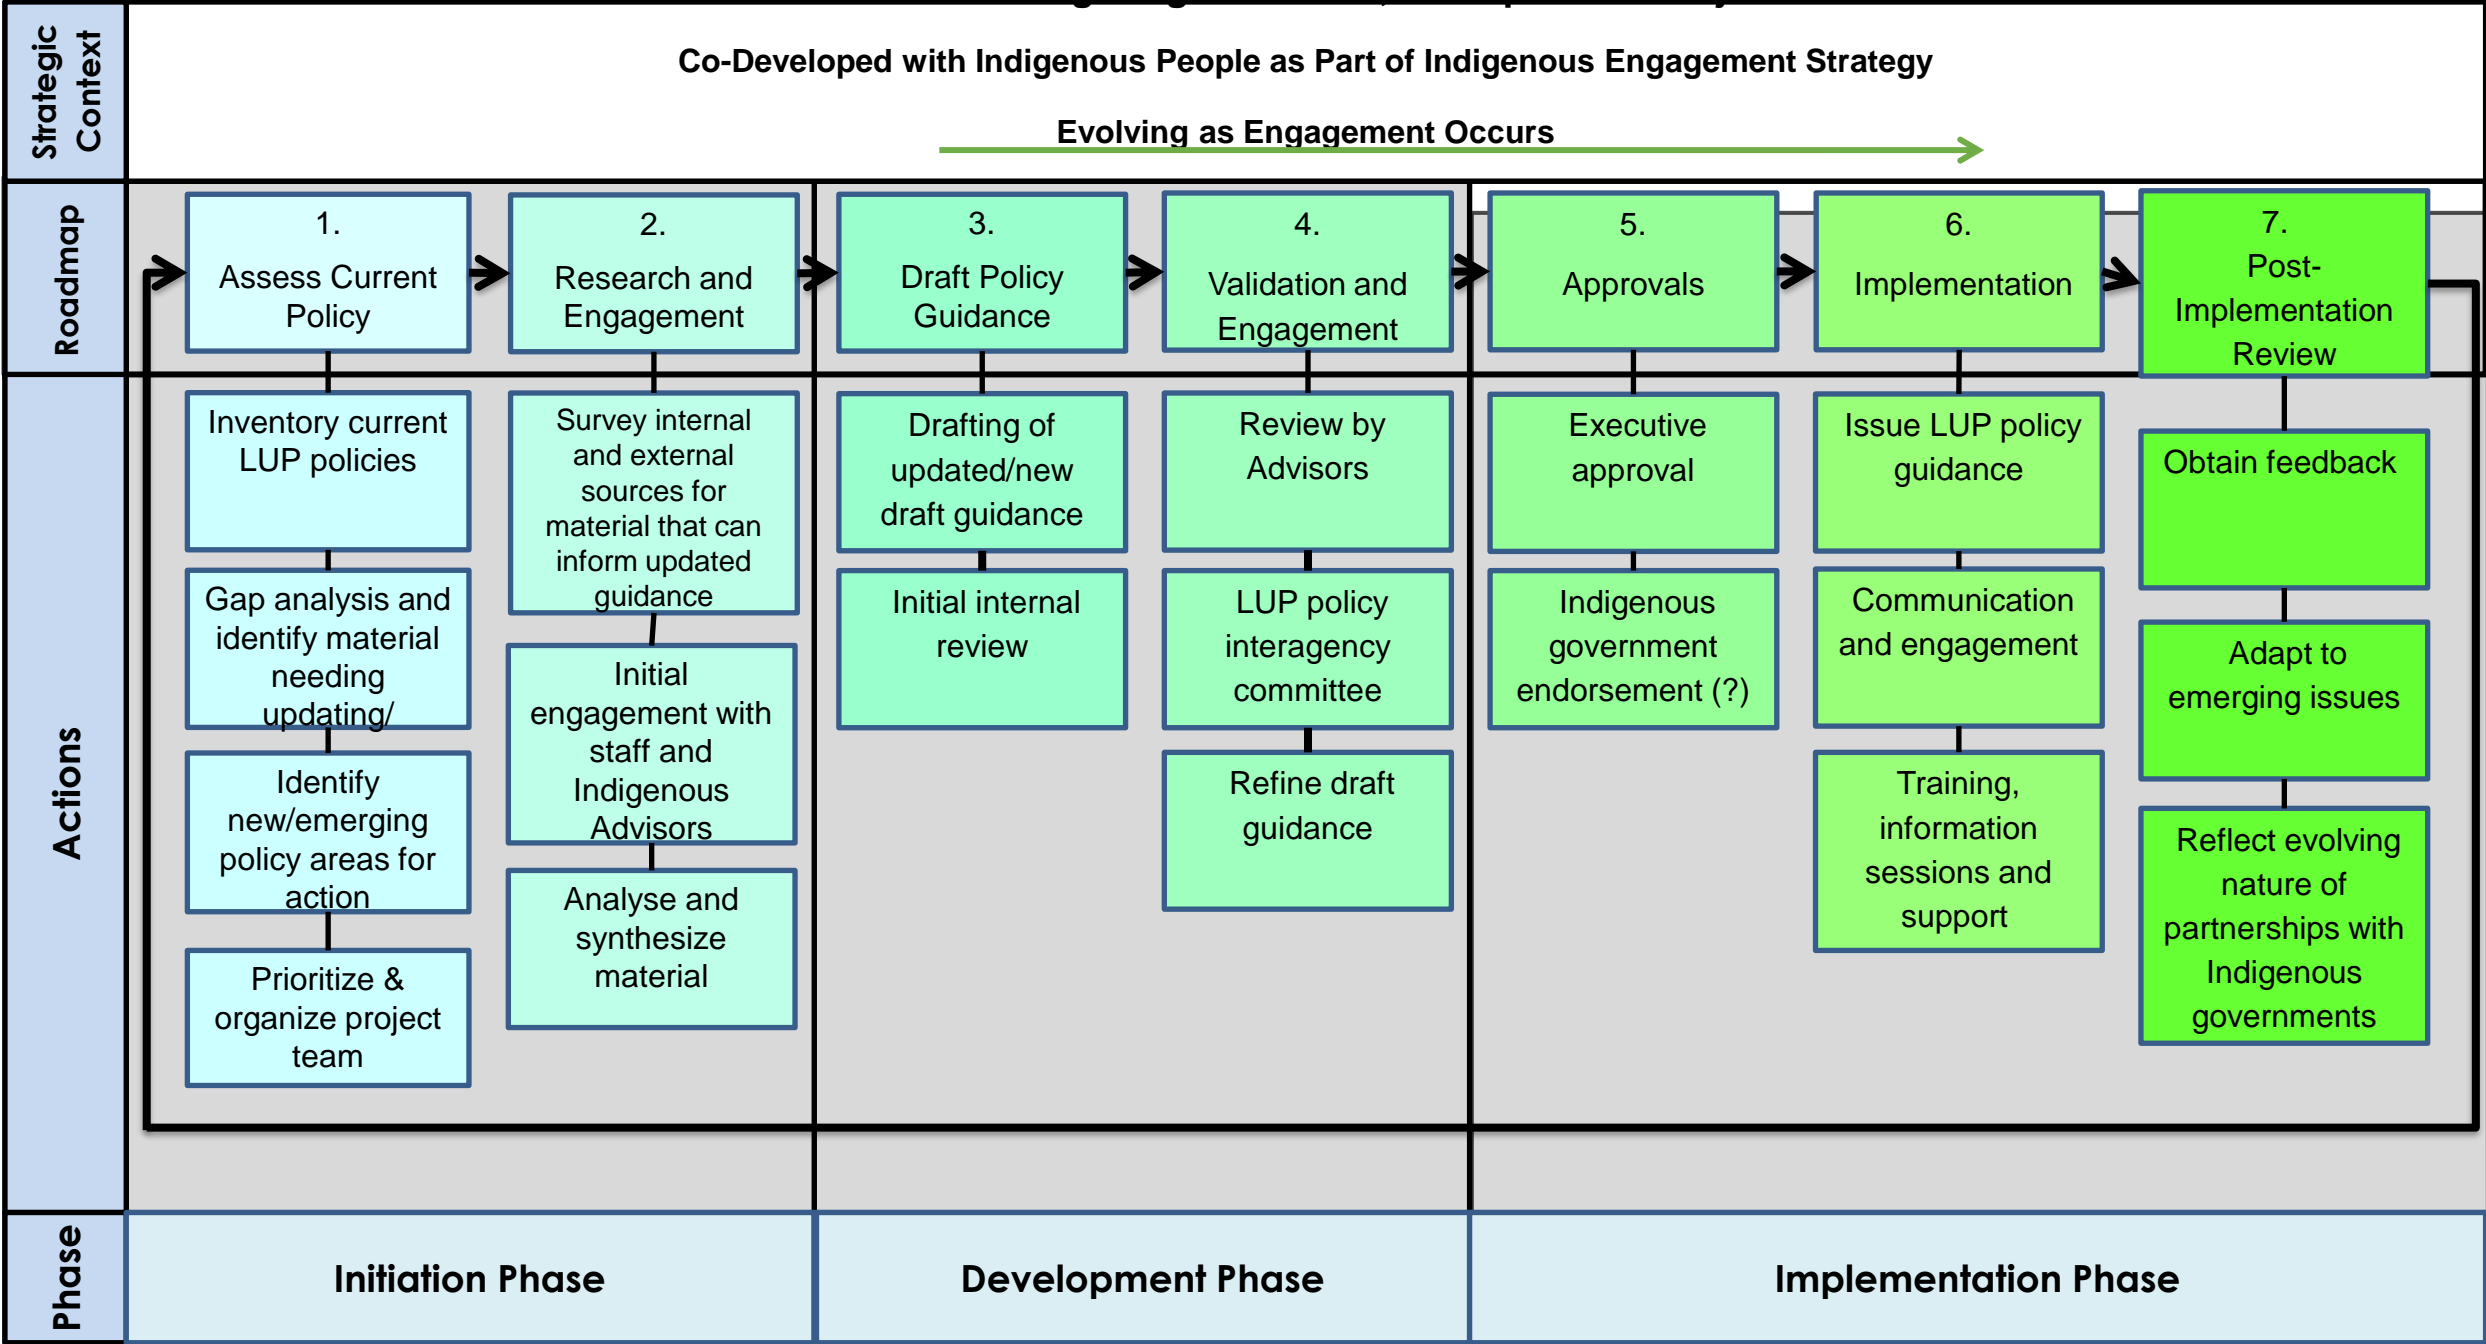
Strategic Context

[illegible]

Co-Developed with Indigenous People as Part of Indigenous Engagement Strategy

Evolving as Engagement Occurs

Roadmap

1. Assess Current Policy

2. Research and Engagement

3. Draft Policy Guidance

4. Validation and Engagement

5. Approvals

6. Implementation

7. Post-Implementation Review

Actions

Inventory current LUP policies

Gap analysis and identify material needing updating/

Identify new/emerging policy areas for action

Prioritize & organize project team

Survey internal and external sources for material that can inform updated guidance

Initial engagement with staff and Indigenous Advisors

Analyse and synthesize material

Drafting of updated/new draft guidance

Initial internal review

Review by Advisors

LUP policy interagency committee

Refine draft guidance

Executive approval

Indigenous government endorsement (?)

Issue LUP policy guidance

Communication and engagement

Training, information sessions and support

Obtain feedback

Adapt to emerging issues

Reflect evolving nature of partnerships with Indigenous governments

Phase

Initiation Phase

Development Phase

Implementation Phase